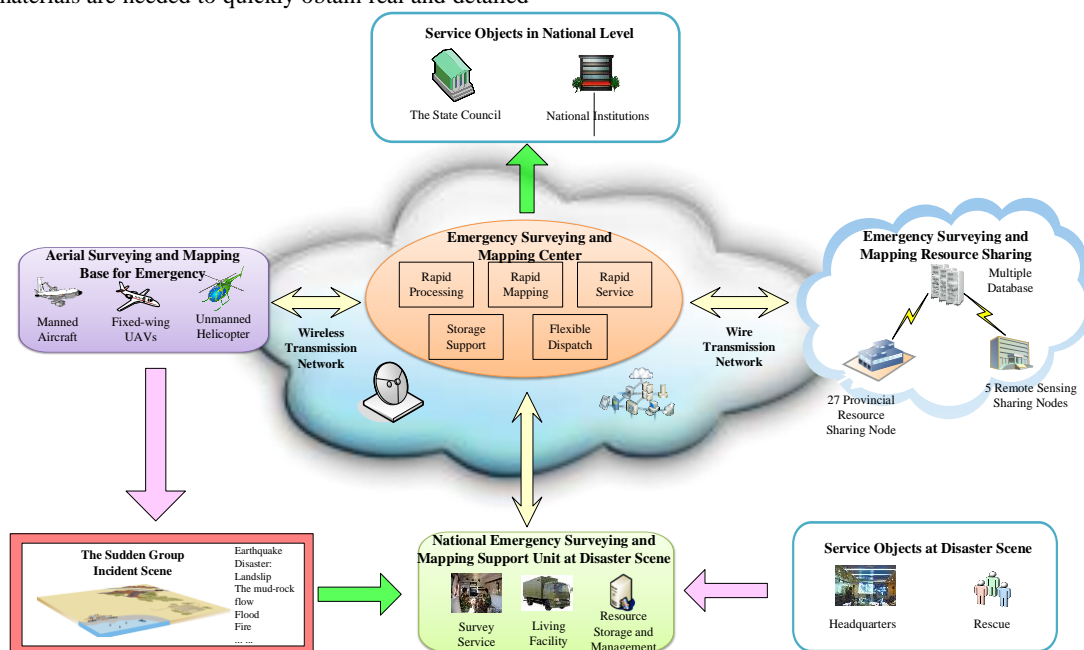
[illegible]aterials are needed to quickly obtain real and detailed

Service Objects in National Level

The State Council

National Institutions

Aerial Surveying and Mapping Base for Emergency

Manned Aircraft

Fixed-wing UAVs

Unmanned Helicopter

Wireless Transmission Network

Emergency Surveying and Mapping Center

Rapid Processing

Rapid Mapping

Rapid Service

Storage Support

Flexible Dispatch

Wire Transmission Network

Emergency Surveying and Mapping Resource Sharing

Multiple Database

27 Provincial Resource Sharing Node

5 Remote Sensing Sharing Nodes

The Sudden Group Incident Scene

Earthquake Disaster: Landslip The mud-rock flow Flood Fire ... ...

National Emergency Surveying and Mapping Support Unit at Disaster Scene

Survey Service

Living Facility

Resource Storage and Management

Service Objects at Disaster Scene

Headquarters

Rescue